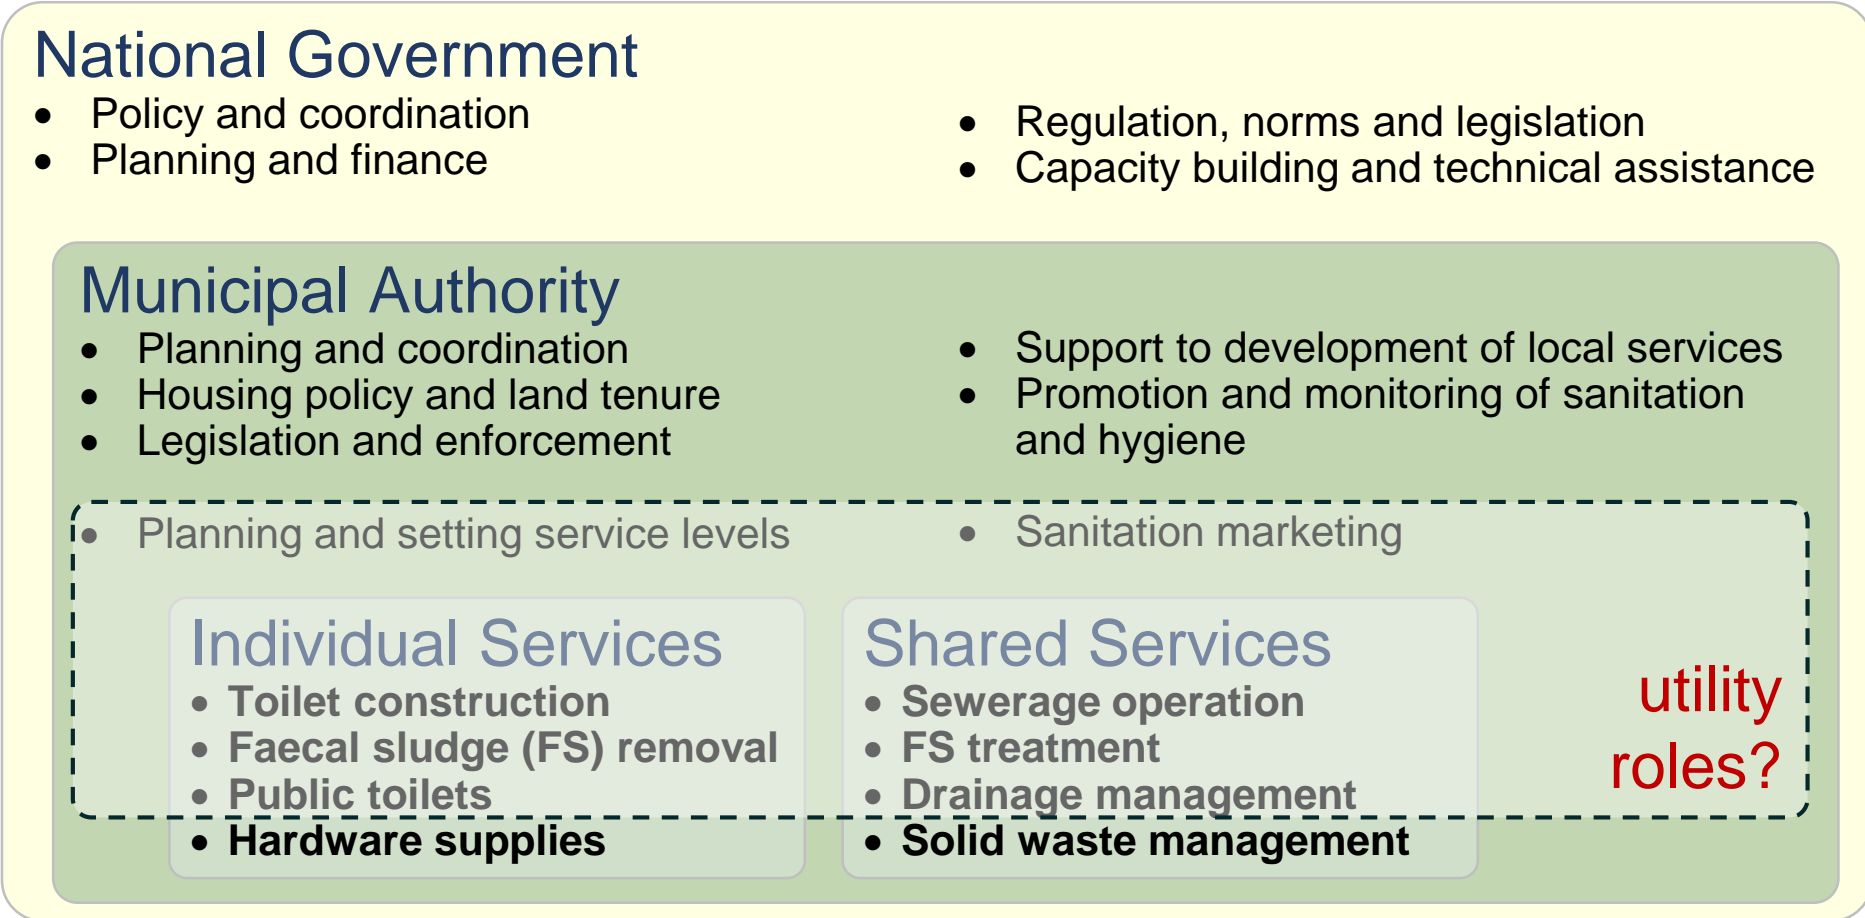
National Government

- Policy and coordination
- Planning and finance

- Regulation, norms and legislation
- Capacity building and technical assistance

Municipal Authority

- Planning and coordination
- Housing policy and land tenure
- Legislation and enforcement

- Support to development of local services
- Promotion and monitoring of sanitation and hygiene

- Planning and setting service levels

- Sanitation marketing

Individual Services

- Toilet construction
- Faecal sludge (FS) removal
- Public toilets
- Hardware supplies

Shared Services

- Sewerage operation
- FS treatment
- Drainage management
- Solid waste management

utility roles?